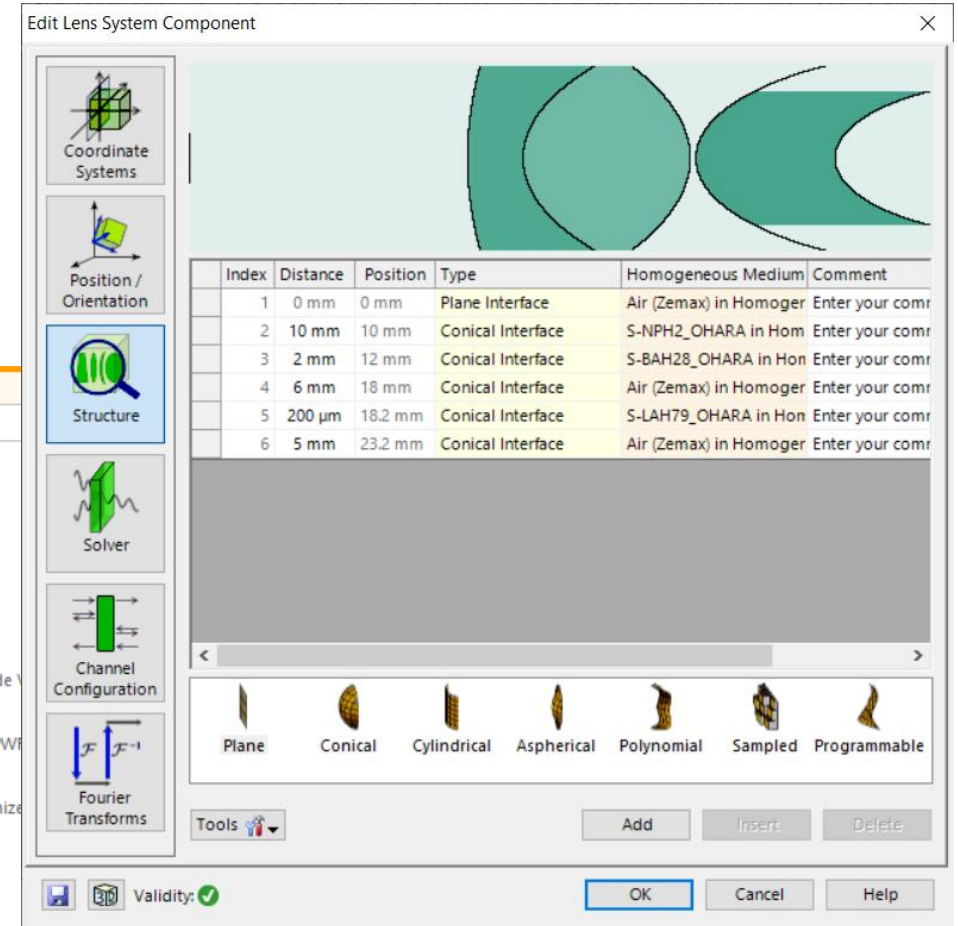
Edit Lens System Component

Coordinate Systems

Position / Orientation

Structure

Solver

Channel Configuration

$\mathcal{F}$ $\mathcal{F}^{-1}$

Fourier Transforms

| Index | Distance | Position | Type | Homogeneous Medium | Comment |
|---|---|---|---|---|---|
| 1 | 0 mm | 0 mm | Plane Interface | Air (Zemax) in Homoger | Enter your comr |
| 2 | 10 mm | 10 mm | Conical Interface | S-NPH2_OHARA in Hom | Enter your comr |
| 3 | 2 mm | 12 mm | Conical Interface | S-BAH28_OHARA in Hon | Enter your comr |
| 4 | 6 mm | 18 mm | Conical Interface | Air (Zemax) in Homoger | Enter your comr |
| 5 | 200 µm | 18.2 mm | Conical Interface | S-LAH79_OHARA in Hon | Enter your comr |
| 6 | 5 mm | 23.2 mm | Conical Interface | Air (Zemax) in Homoger | Enter your comr |

Plane Conical Cylindrical Aspherical Polynomial Sampled Programmable

Tools

Add Insert Delete

Validity:

OK Cancel Help

le V
WF
nize